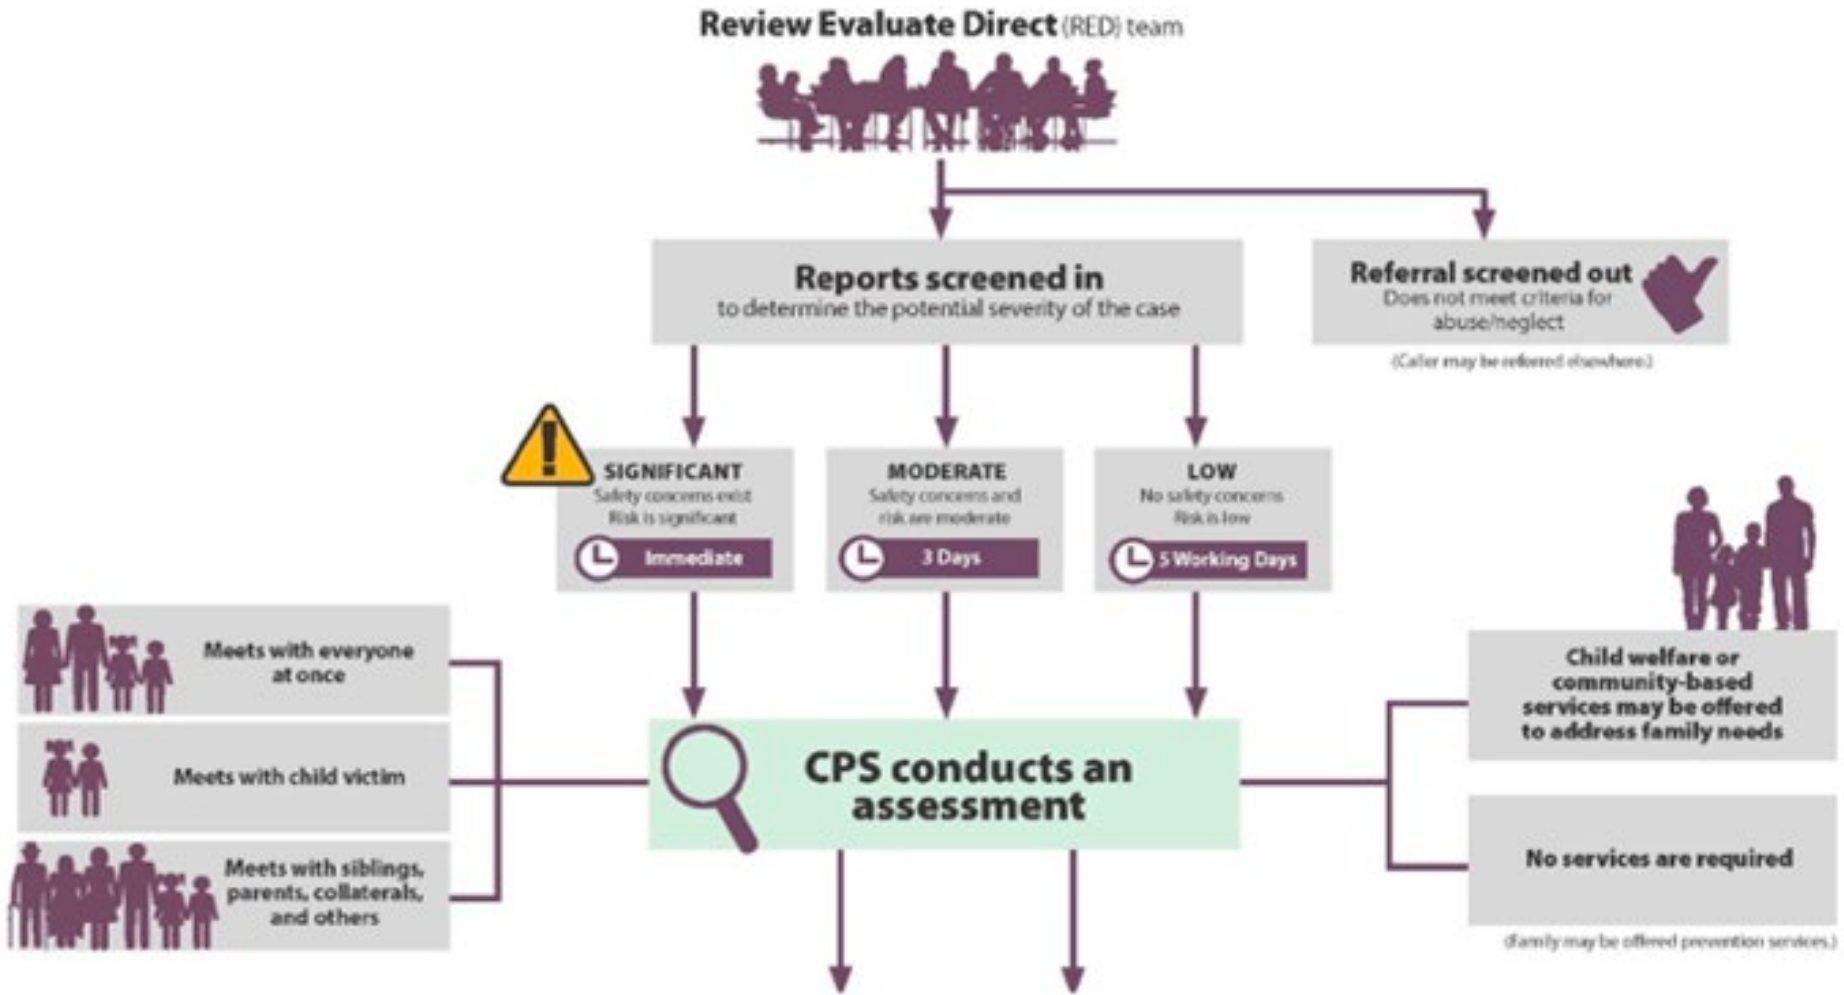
Review Evaluate Direct (RED) team

Reports screened in
to determine the potential severity of the case

Referral screened out
Does not meet criteria for abuse/neglect
(Caller may be referred elsewhere.)

SIGNIFICANT
Safety concerns exist
Risk is significant
Immediate

MODERATE
Safety concerns and risk are moderate
3 Days

LOW
No safety concerns
Risk is low
5 Working Days

Meets with everyone at once

Meets with child victim

Meets with siblings, parents, collaterals, and others

CPS conducts an assessment

Child welfare or community-based services may be offered to address family needs

No services are required
(Family may be offered prevention services.)